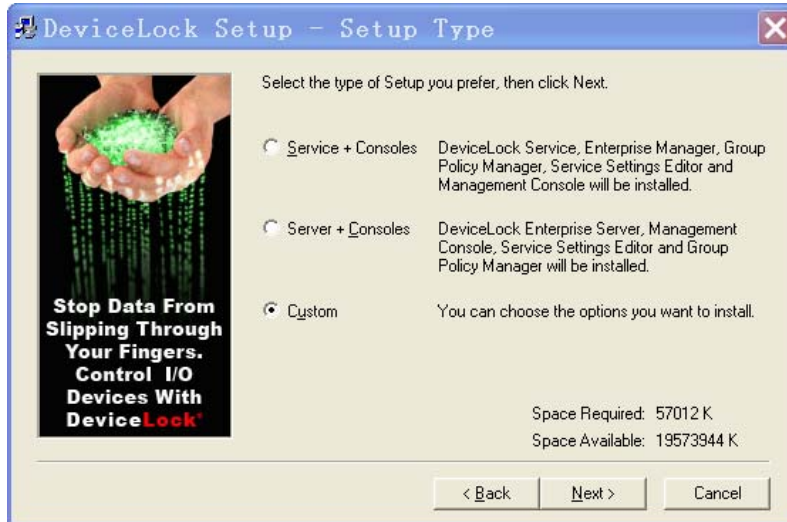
DeviceLock Setup - Setup Type

Stop Data From Slipping Through Your Fingers. Control I/O Devices With DeviceLock®

Select the type of Setup you prefer, then click Next.

Service + Consoles DeviceLock Service, Enterprise Manager, Group Policy Manager, Service Settings Editor and Management Console will be installed.

Server + Consoles DeviceLock Enterprise Server, Management Console, Service Settings Editor and Group Policy Manager will be installed.

Custom You can choose the options you want to install.

Space Required: 57012 K
Space Available: 19573944 K

< Back Next > Cancel